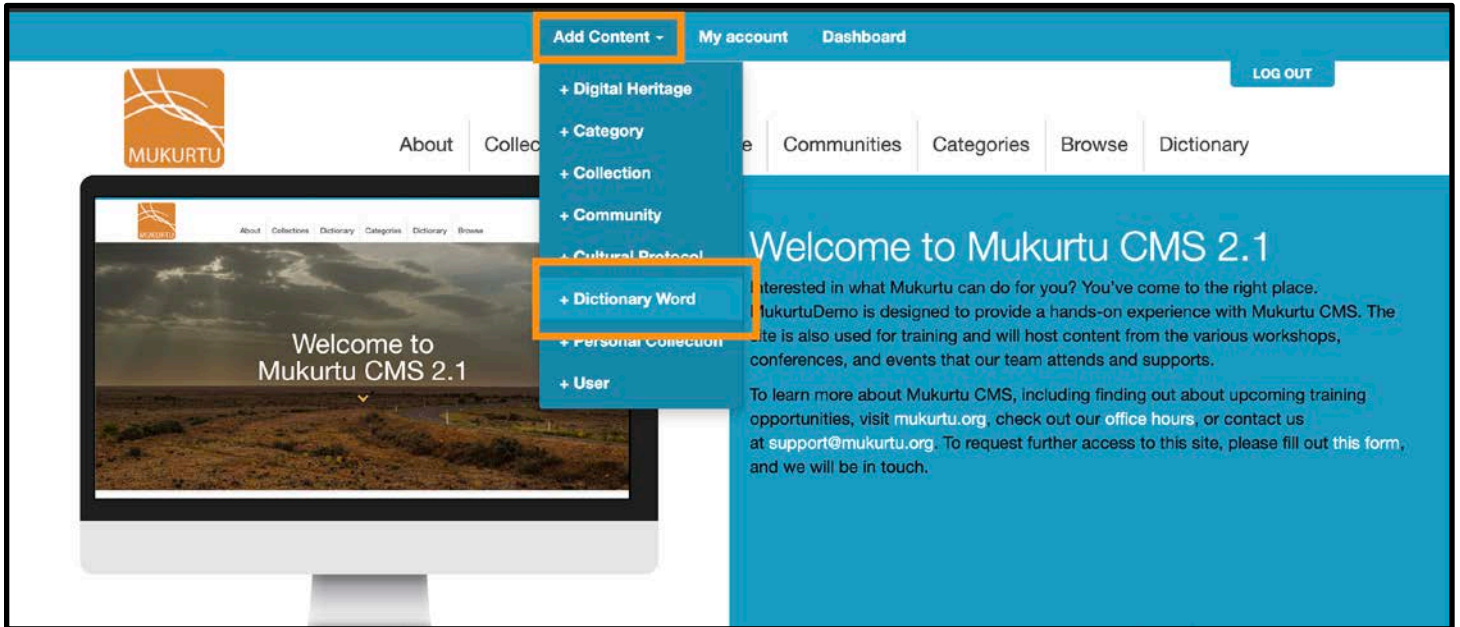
Add Content ▾ My account Dashboard

LOG OUT

MUKURTU

About Collec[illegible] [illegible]e Communities Categories Browse Dictionary

+ Digital Heritage
+ Category
+ Collection
+ Community
+ Cultural Protocol
+ Dictionary Word
+ Personal Collection
+ User

MUKURTU About Collections Dictionary Categories Dictionary Browse

Welcome to Mukurtu CMS 2.1

Welcome to Mukurtu CMS 2.1

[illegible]nterested in what Mukurtu can do for you? You've come to the right place. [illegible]ukurtuDemo is designed to provide a hands-on experience with Mukurtu CMS. The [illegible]ite is also used for training and will host content from the various workshops, conferences, and events that our team attends and supports.

To learn more about Mukurtu CMS, including finding out about upcoming training opportunities, visit mukurtu.org, check out our office hours, or contact us at support@mukurtu.org. To request further access to this site, please fill out this form, and we will be in touch.